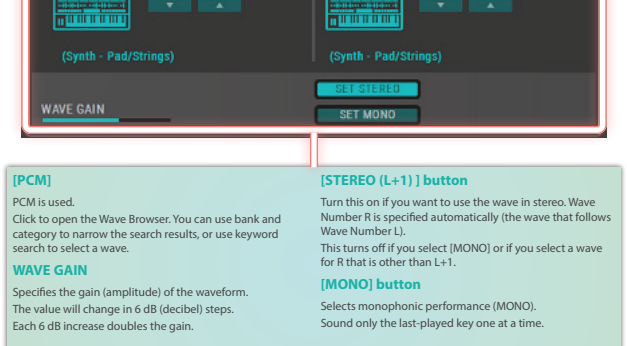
(Synth - Pad/Strings)

(Synth - Pad/Strings)

SET STEREO

WAVE GAIN

SET MONO

[PCM]

PCM is used.

Click to open the Wave Browser. You can use bank and category to narrow the search results, or use keyword search to select a wave.

WAVE GAIN

Specifies the gain (amplitude) of the waveform.

The value will change in 6 dB (decibel) steps.

Each 6 dB increase doubles the gain.

[STEREO (L+1) ] button

Turn this on if you want to use the wave in stereo. Wave Number R is specified automatically (the wave that follows Wave Number L).

This turns off if you select [MONO] or if you select a wave for R that is other than L+1.

[MONO] button

Selects monophonic performance (MONO).

Sound only the last-played key one at a time.